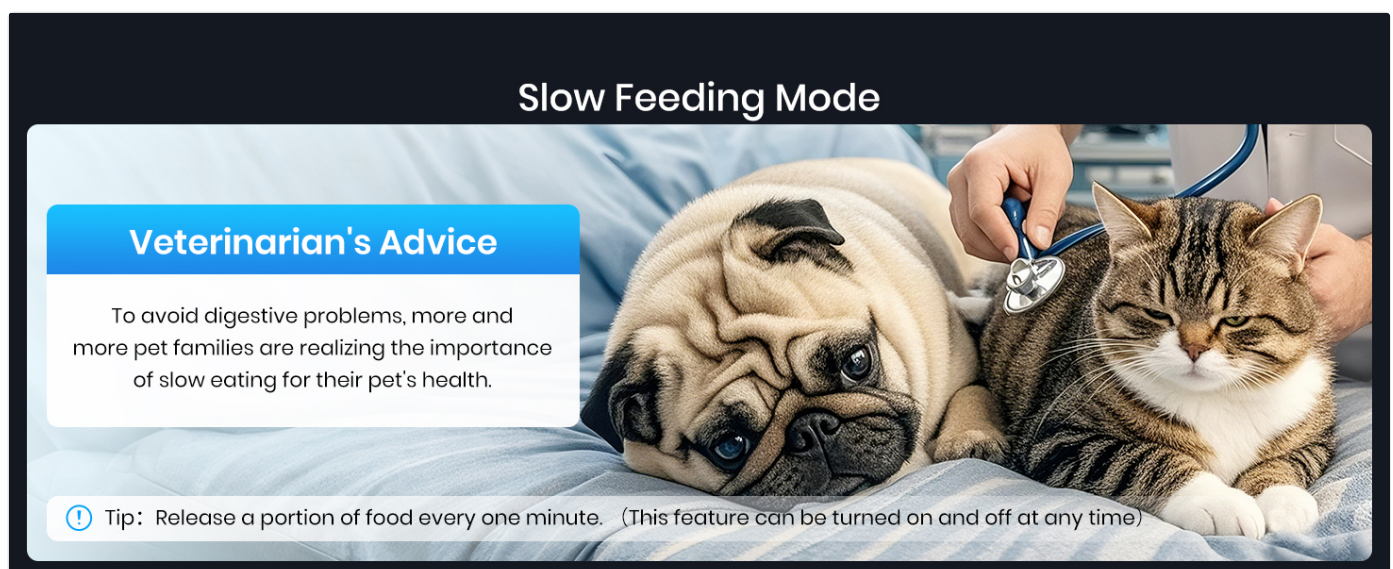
Slow Feeding Mode

Veterinarian's Advice

To avoid digestive problems, more and more pet families are realizing the importance of slow eating for their pet's health.

Tip：Release a portion of food every one minute. （This feature can be turned on and off at any time）